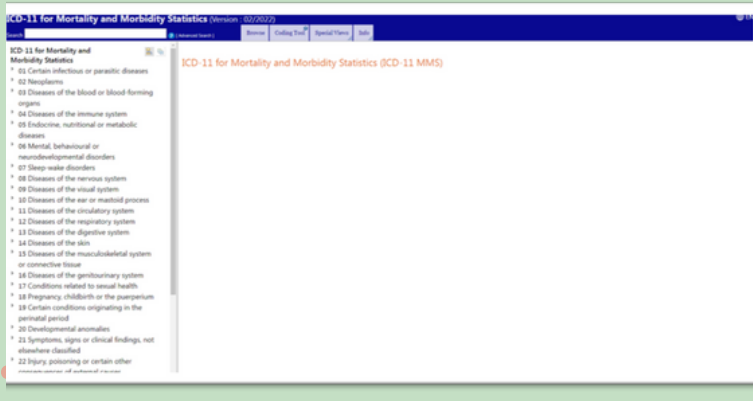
ICD-11 for Mortality and Morbidity Statistics (Version : 02/2022)

Search [ Advanced Search ]

Browse | Coding Tool | Special Views | Info

ICD-11 for Mortality and Morbidity Statistics

01 Certain infectious or parasitic diseases
02 Neoplasms
03 Diseases of the blood or blood-forming organs
04 Diseases of the immune system
05 Endocrine, nutritional or metabolic diseases
06 Mental, behavioural or neurodevelopmental disorders
07 Sleep-wake disorders
08 Diseases of the nervous system
09 Diseases of the visual system
10 Diseases of the ear or mastoid process
11 Diseases of the circulatory system
12 Diseases of the respiratory system
13 Diseases of the digestive system
14 Diseases of the skin
15 Diseases of the musculoskeletal system or connective tissue
16 Diseases of the genitourinary system
17 Conditions related to sexual health
18 Pregnancy, childbirth or the puerperium
19 Certain conditions originating in the perinatal period
20 Developmental anomalies
21 Symptoms, signs or clinical findings, not elsewhere classified
22 Injury, poisoning or certain other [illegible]

ICD-11 for Mortality and Morbidity Statistics (ICD-11 MMS)